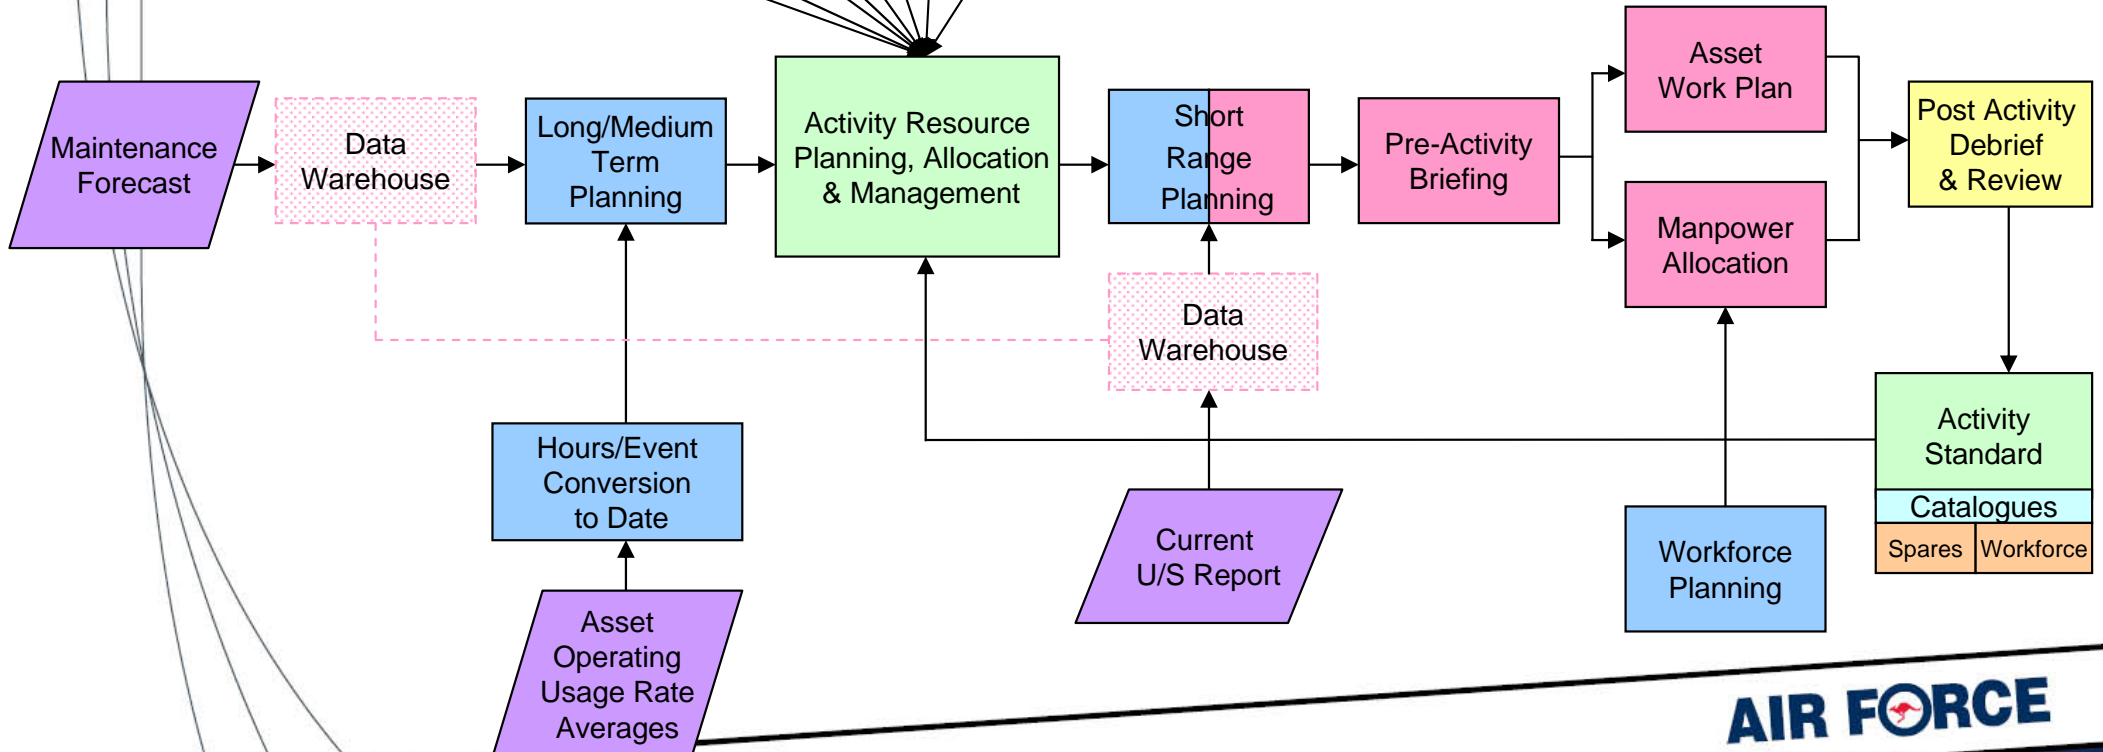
Maintenance Forecast

Data Warehouse

Long/Medium Term Planning

Activity Resource Planning, Allocation & Management

Short Range Planning

Pre-Activity Briefing

Asset Work Plan

Manpower Allocation

Post Activity Debrief & Review

Data Warehouse

Hours/Event Conversion to Date

Asset Operating Usage Rate Averages

Current U/S Report

Workforce Planning

Activity Standard

Catalogues

Spares

Workforce

AIR FORCE